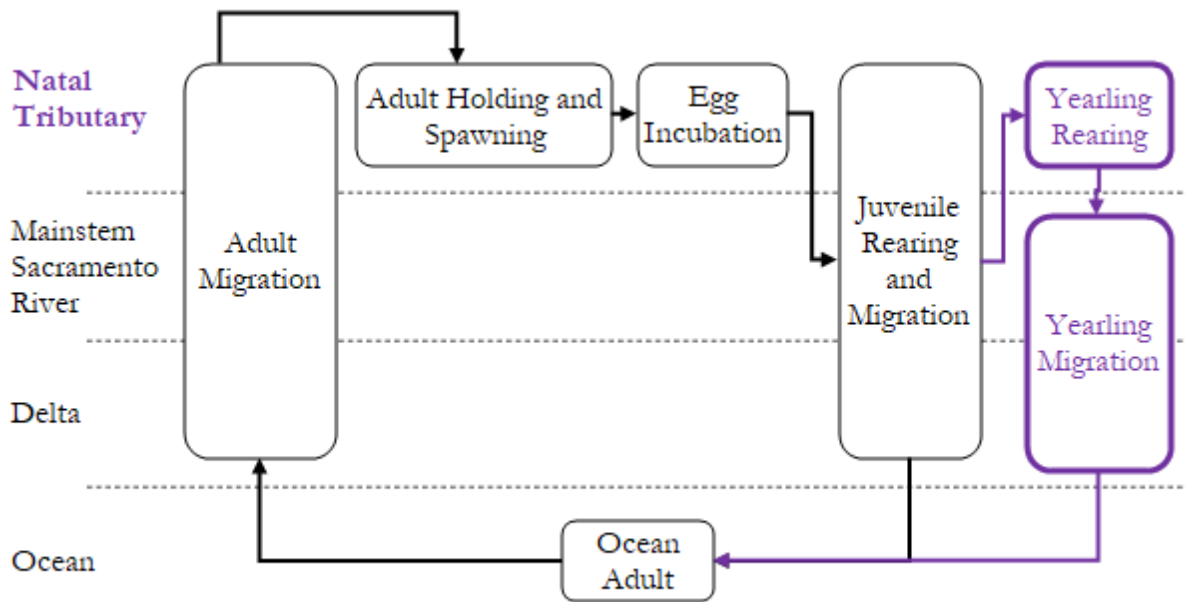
Natal Tributary

Mainstem Sacramento River

Delta

Ocean

Adult Migration

Adult Holding and Spawning

Egg Incubation

Juvenile Rearing and Migration

Yearling Rearing

Yearling Migration

Ocean Adult